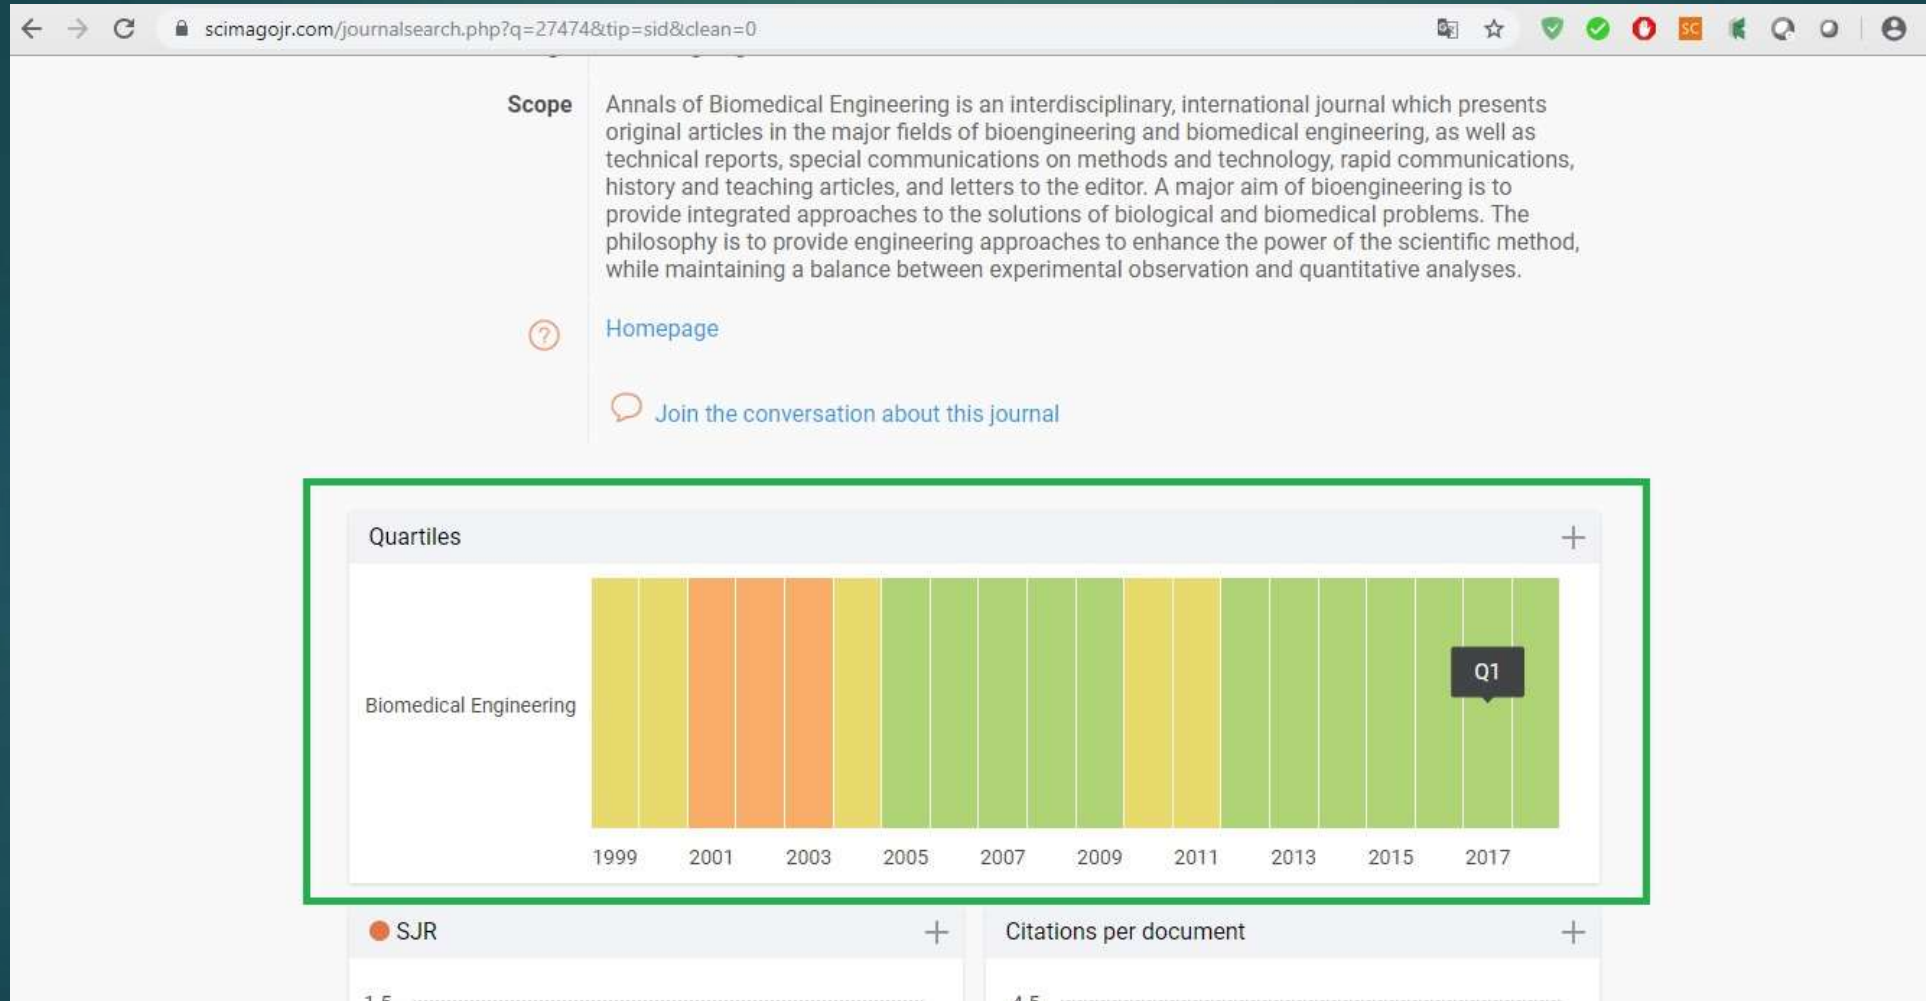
scimagojr.com/journalsearch.php?q=27474&tip=sid&clean=0

Scope

Annals of Biomedical Engineering is an interdisciplinary, international journal which presents original articles in the major fields of bioengineering and biomedical engineering, as well as technical reports, special communications on methods and technology, rapid communications, history and teaching articles, and letters to the editor. A major aim of bioengineering is to provide integrated approaches to the solutions of biological and biomedical problems. The philosophy is to provide engineering approaches to enhance the power of the scientific method, while maintaining a balance between experimental observation and quantitative analyses.

Homepage

Join the conversation about this journal

Quartiles

Biomedical Engineering

Q1

1999 2001 2003 2005 2007 2009 2011 2013 2015 2017

SJR

Citations per document